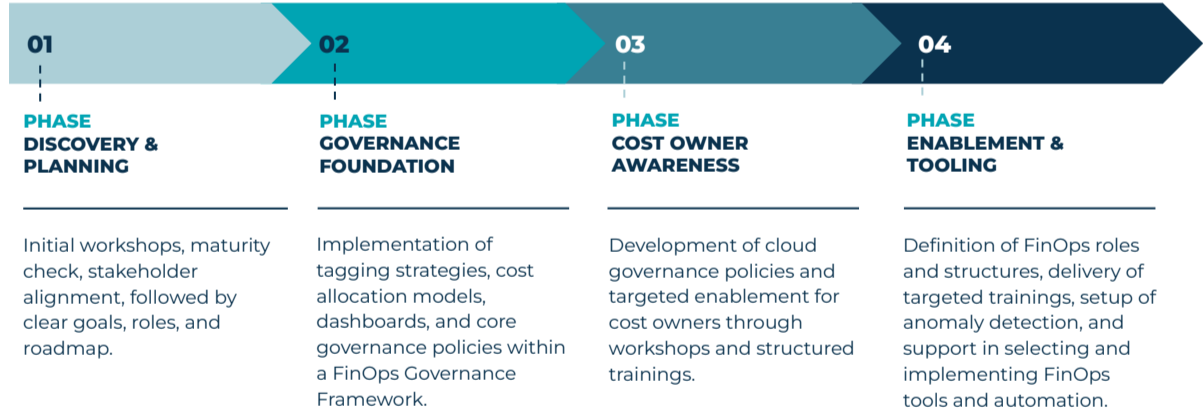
01

PHASE
DISCOVERY & PLANNING

Initial workshops, maturity check, stakeholder alignment, followed by clear goals, roles, and roadmap.

02

PHASE
GOVERNANCE FOUNDATION

Implementation of tagging strategies, cost allocation models, dashboards, and core governance policies within a FinOps Governance Framework.

03

PHASE
COST OWNER AWARENESS

Development of cloud governance policies and targeted enablement for cost owners through workshops and structured trainings.

04

PHASE
ENABLEMENT & TOOLING

Definition of FinOps roles and structures, delivery of targeted trainings, setup of anomaly detection, and support in selecting and implementing FinOps tools and automation.